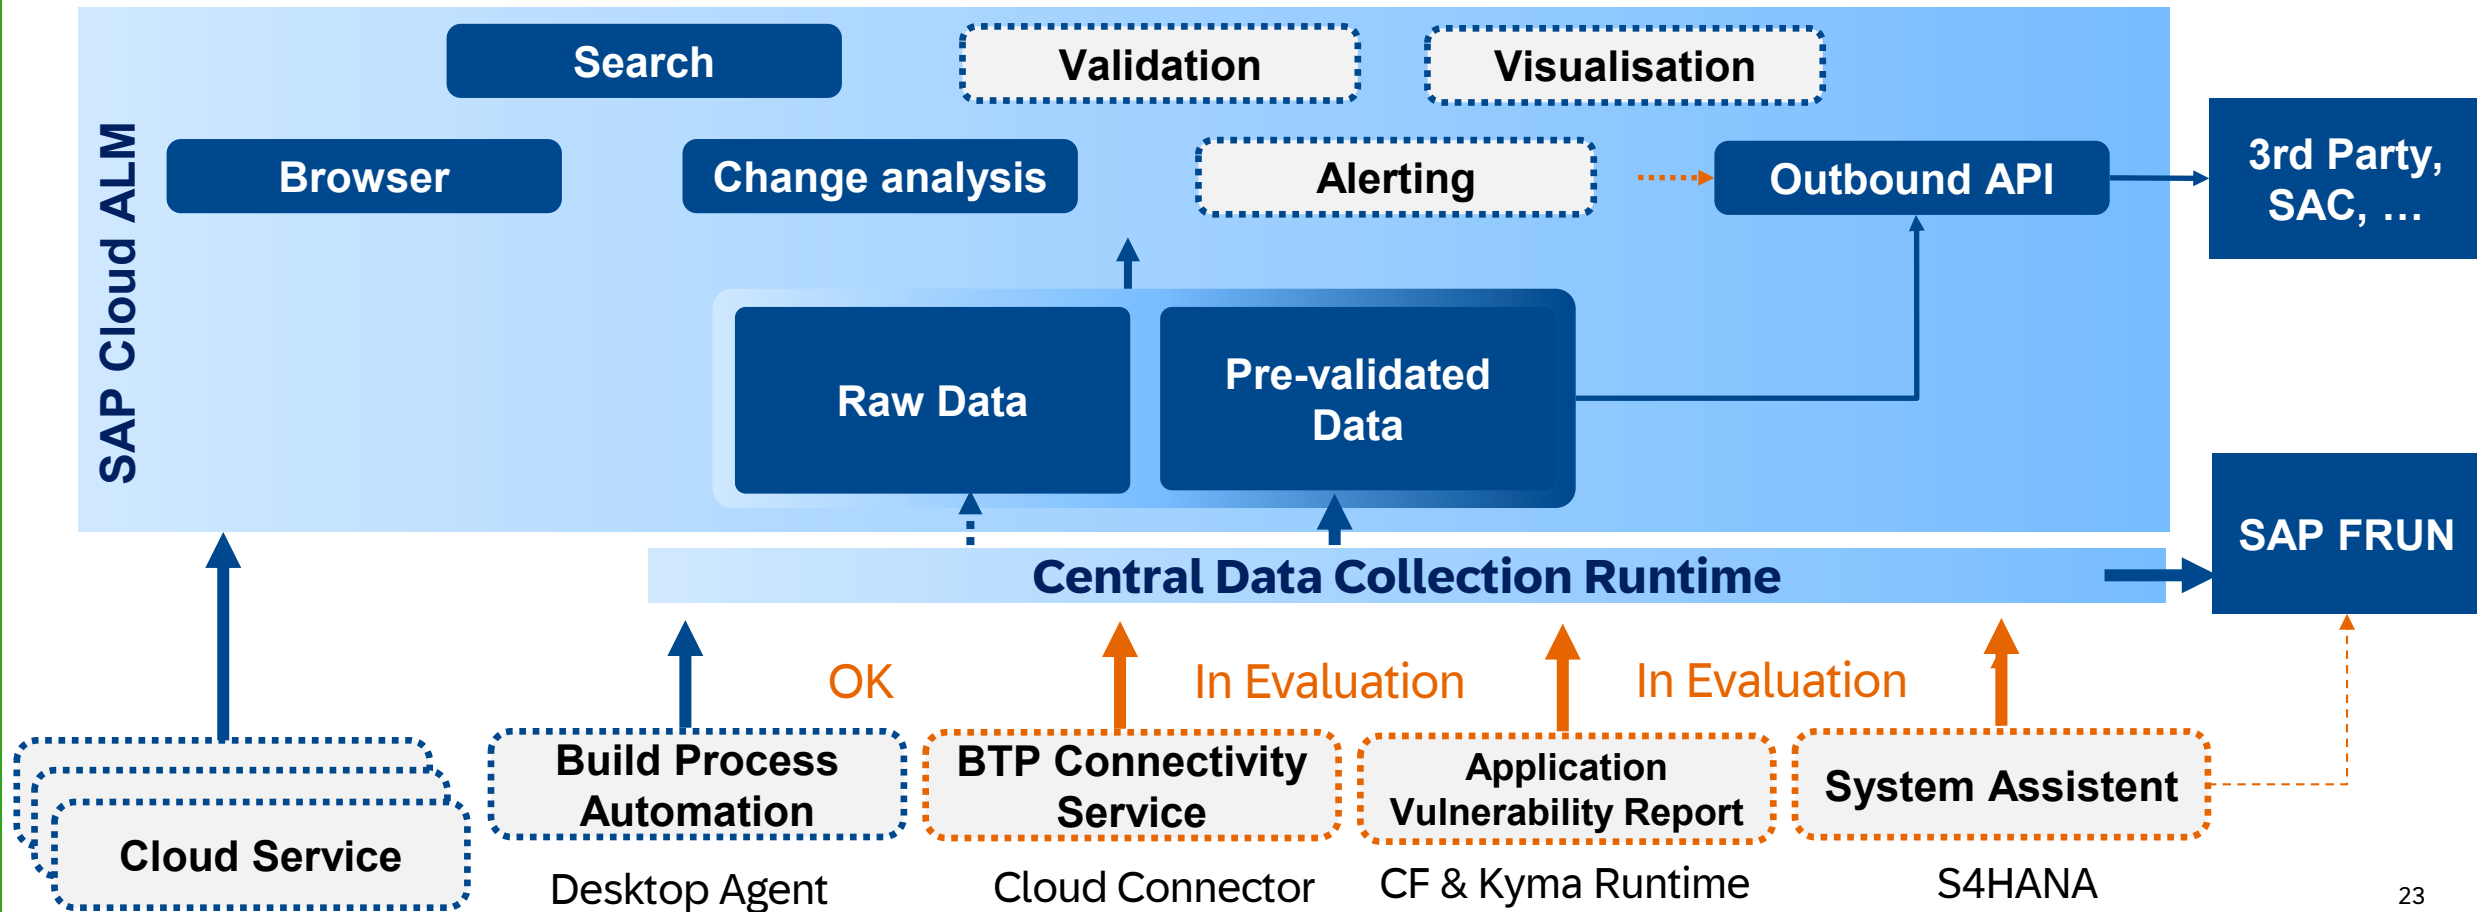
SAP Cloud ALM

Search

Validation

Visualisation

Browser

Change analysis

Alerting

Outbound API

3rd Party, SAC, …

Raw Data

Pre-validated Data

SAP FRUN

Central Data Collection Runtime

OK

In Evaluation

In Evaluation

Cloud Service

Build Process Automation

BTP Connectivity Service

Application Vulnerability Report

System Assistent

Desktop Agent

Cloud Connector

CF & Kyma Runtime

S4HANA

23